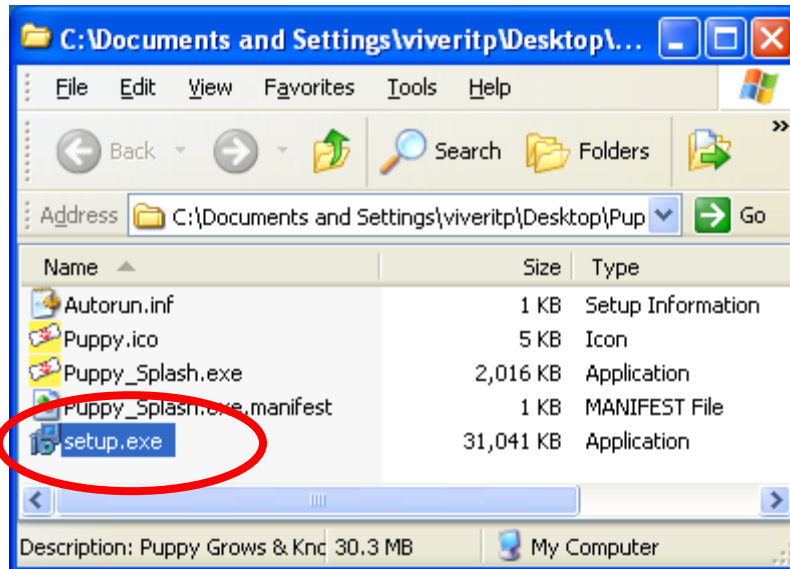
C:\Documents and Settings\viveritp\Desktop\...

File Edit View Favorites Tools Help

Back Search Folders

Address C:\Documents and Settings\viveritp\Desktop\Pup Go

| Name | Size | Type |
|---|---|---|
| Autorun.inf | 1 KB | Setup Information |
| Puppy.ico | 5 KB | Icon |
| Puppy_Splash.exe | 2,016 KB | Application |
| Puppy_Splash.exe.manifest | 1 KB | MANIFEST File |
| setup.exe | 31,041 KB | Application |

Description: Puppy Grows & Knc 30.3 MB My Computer